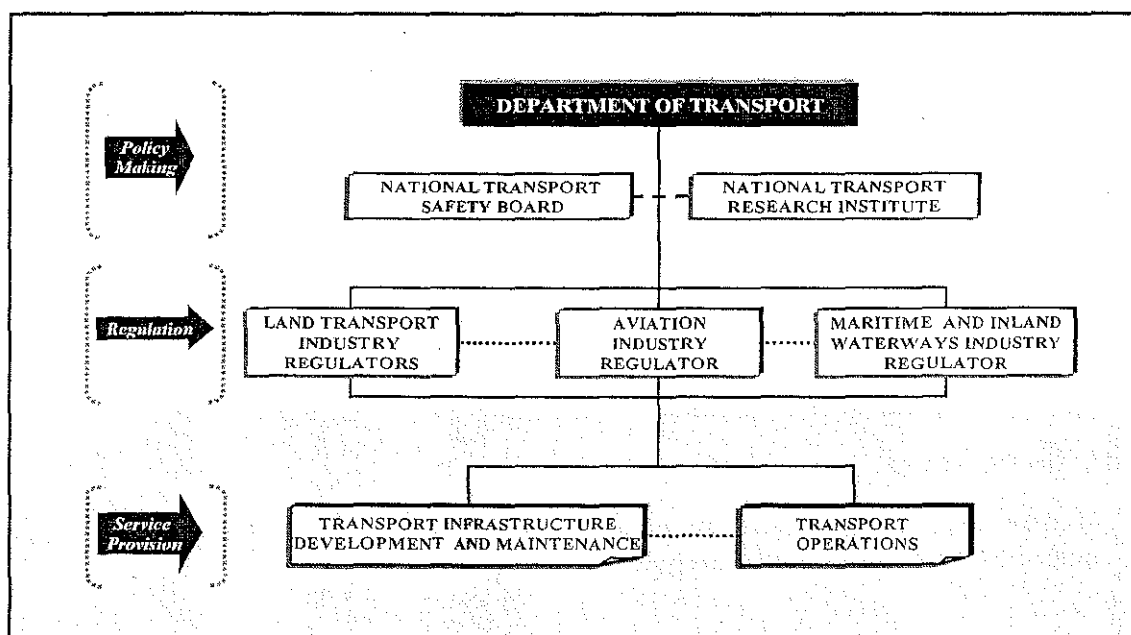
Policy Making

DEPARTMENT OF TRANSPORT

NATIONAL TRANSPORT SAFETY BOARD

NATIONAL TRANSPORT RESEARCH INSTITUTE

Regulation

LAND TRANSPORT INDUSTRY REGULATORS

AVIATION INDUSTRY REGULATOR

MARITIME AND INLAND WATERWAYS INDUSTRY REGULATOR

Service Provision

TRANSPORT INFRASTRUCTURE DEVELOPMENT AND MAINTENANCE

TRANSPORT OPERATIONS